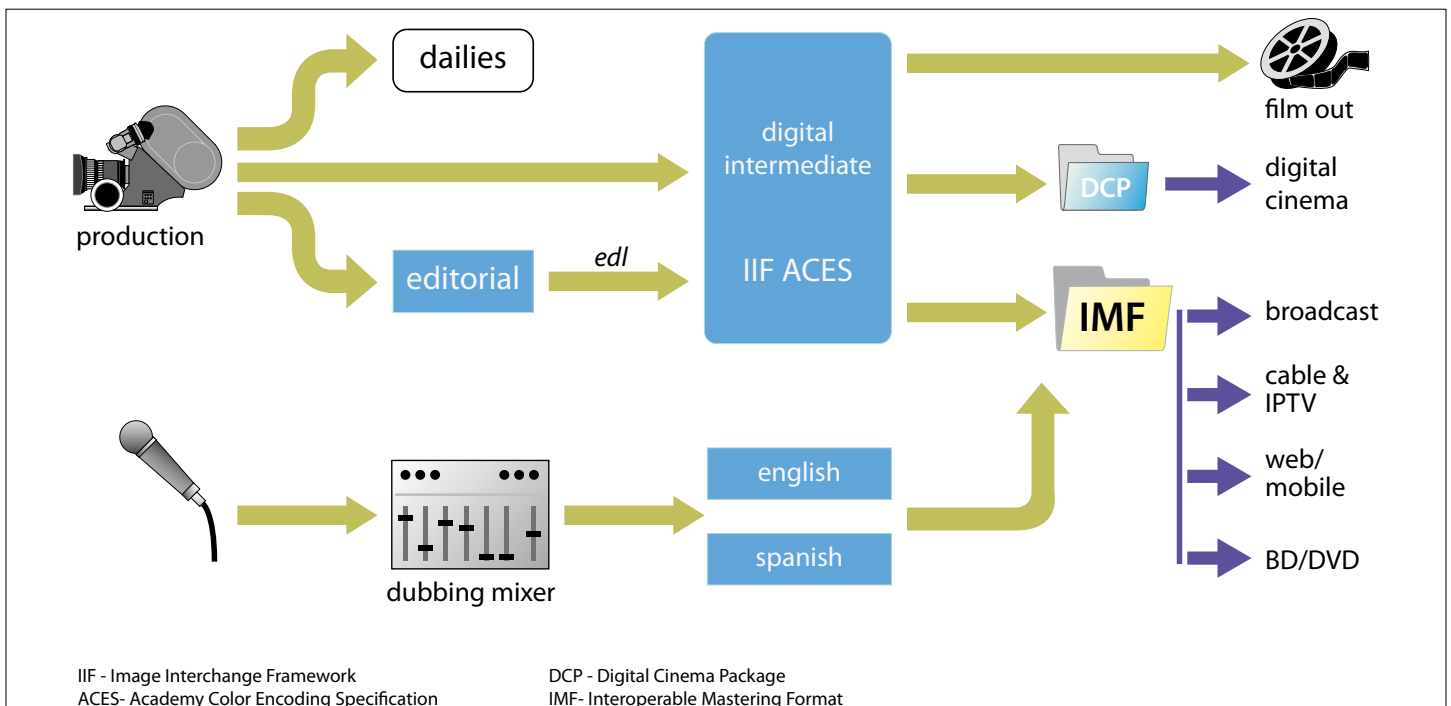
dailies

production

editorial

edl

digital intermediate

IIF ACES

film out

DCP

digital cinema

IMF

broadcast

cable & IPTV

web/ mobile

BD/DVD

dubbing mixer

english

spanish

IIF - Image Interchange Framework
ACES- Academy Color Encoding Specification

DCP - Digital Cinema Package
IMF- Interoperable Mastering Format